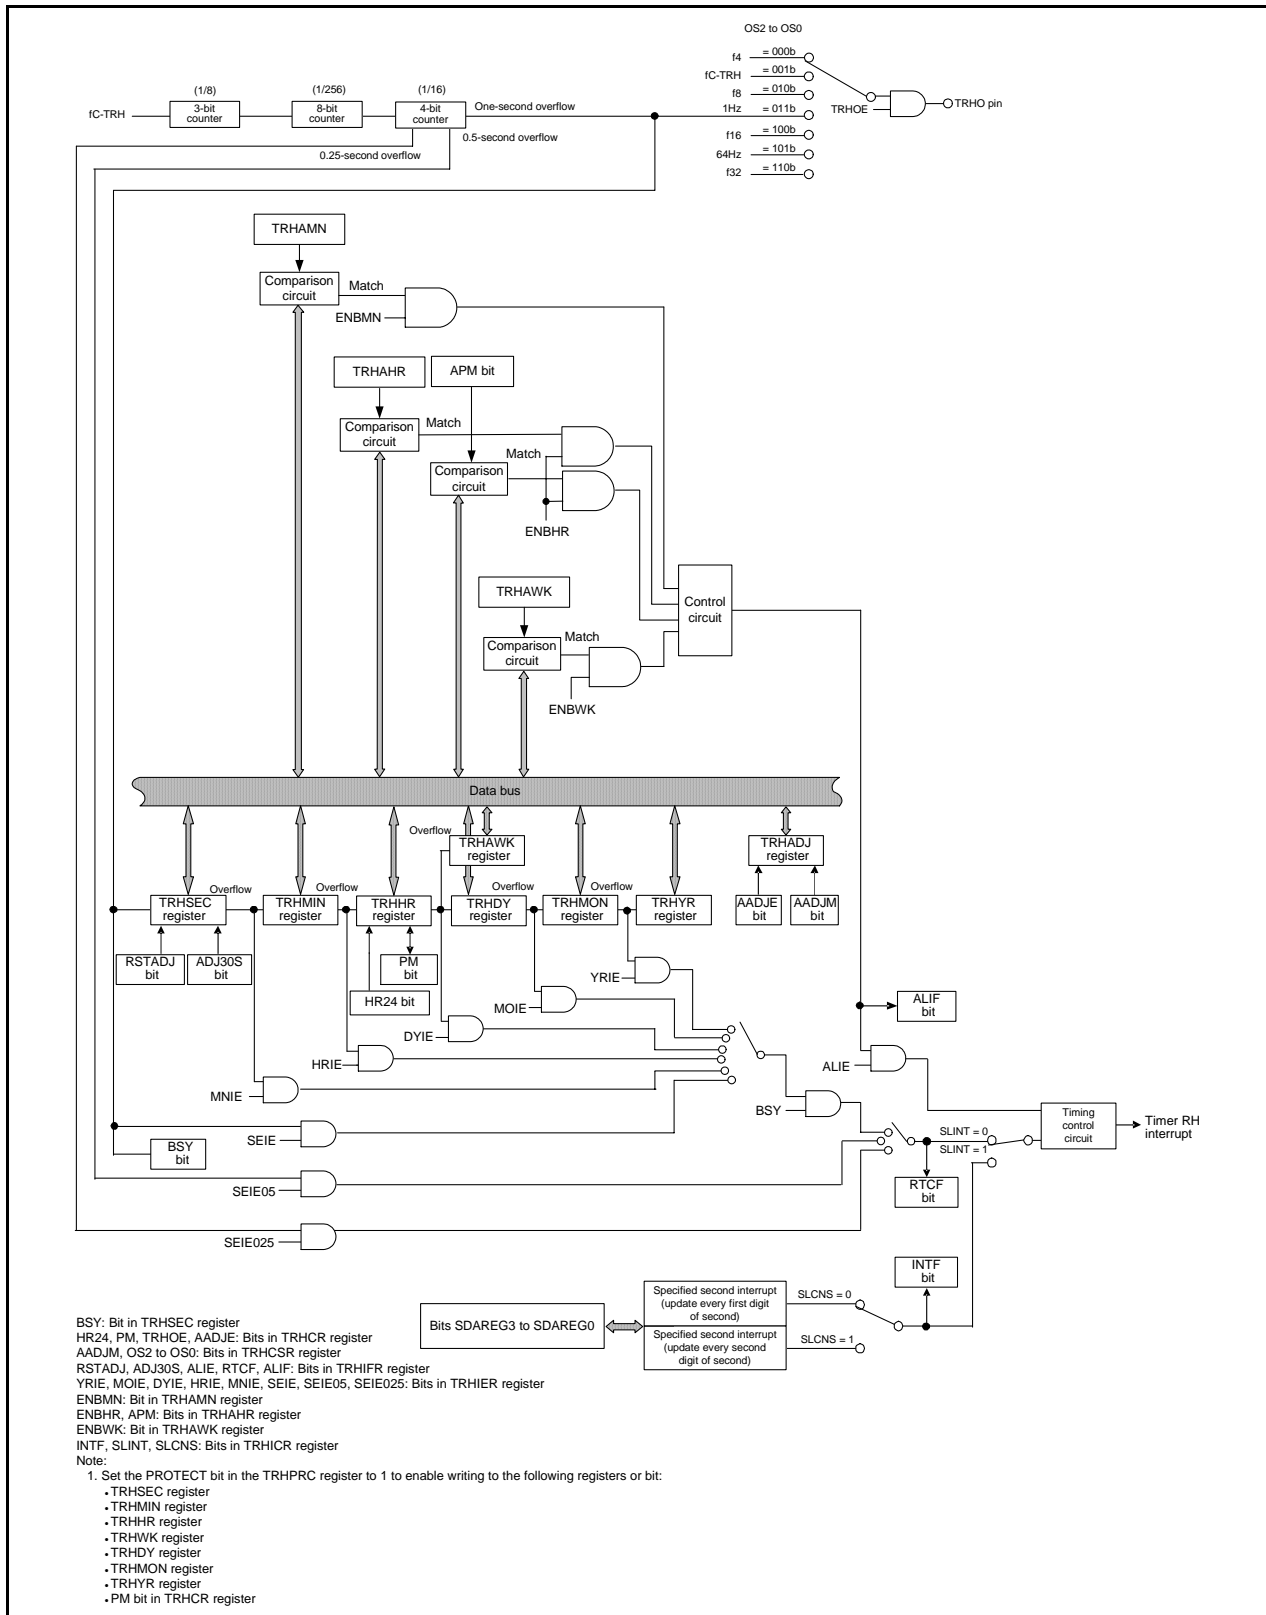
OS2 to OS0

f4 = 000b
fC-TRH = 001b
f8 = 010b
1Hz = 011b
f16 = 100b
64Hz = 101b
f32 = 110b

TRHOE
TRHO pin

(1/8) (1/256) (1/16)
fC-TRH
3-bit counter
8-bit counter
4-bit counter
One-second overflow
0.5-second overflow
0.25-second overflow

TRHAMN
Comparison circuit
Match
ENBMN

TRHAHR
APM bit
Comparison circuit
Match
Match
Comparison circuit
ENBHR

TRHAWK
Comparison circuit
Match
ENBWK

Control circuit

Data bus

Overflow
TRHAWK register
TRHADJ register

TRHSEC register
Overflow
TRHMIN register
Overflow
TRHHR register
TRHDY register
Overflow
TRHMON register
Overflow
TRHYR register
AADJE bit
AADJM bit

RSTADJ bit
ADJ30S bit
PM bit
HR24 bit

YRIE
MOIE
DYIE
HRIE
MNIE
ALIF bit
ALIE
BSY
SEIE
BSY bit
SEIE05
SEIE025
SLINT = 0
SLINT = 1
RTCF bit
Timing control circuit
Timer RH interrupt

INTF bit
Bits SDAREG3 to SDAREG0
Specified second interrupt (update every first digit of second)
Specified second interrupt (update every second digit of second)
SLCNS = 0
SLCNS = 1

BSY: Bit in TRHSEC register
HR24, PM, TRHOE, AADJE: Bits in TRHCR register
AADJM, OS2 to OS0: Bits in TRHCSR register
RSTADJ, ADJ30S, ALIE, RTCF, ALIF: Bits in TRHIFR register
YRIE, MOIE, DYIE, HRIE, MNIE, SEIE, SEIE05, SEIE025: Bits in TRHIER register
ENBMN: Bit in TRHAMN register
ENBHR, APM: Bits in TRHAHR register
ENBWK: Bit in TRHAWK register
INTF, SLINT, SLCNS: Bits in TRHICR register
Note:
1. Set the PROTECT bit in the TRHPRC register to 1 to enable writing to the following registers or bit:
• TRHSEC register
• TRHMIN register
• TRHHR register
• TRHWK register
• TRHDY register
• TRHMON register
• TRHYR register
• PM bit in TRHCR register